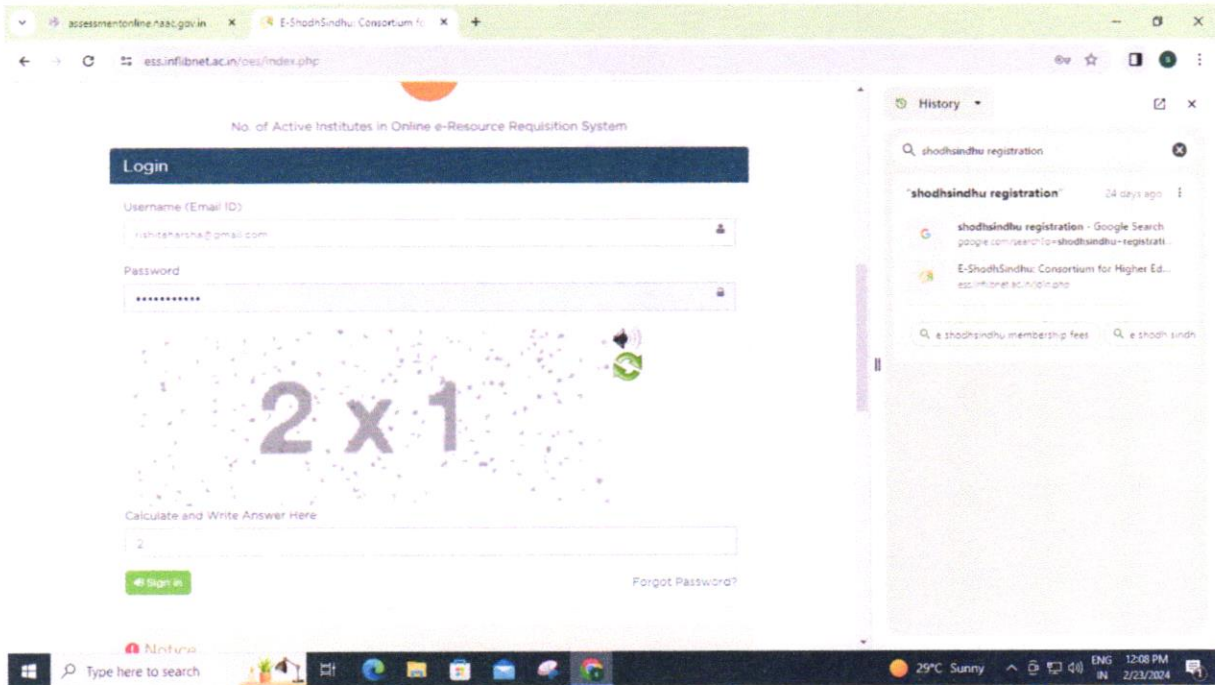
assessmentonline.naac.gov.in × E-ShodhSindhu: Consortium fo × +

ess.inflibnet.ac.in/oes/index.php

No. of Active Institutes in Online e-Resource Requisition System

Login

Username (Email ID)

rishiteharsha@gmail.com

Password

••••••••••••

2 x 1

Calculate and Write Answer Here

2

Sign in

Forgot Password?

Notice

History

shodhsindhu registration

"shodhsindhu registration" 24 days ago

shodhsindhu registration - Google Search
google.com/search?q=shodhsindhu+registrati...

E-ShodhSindhu: Consortium for Higher Ed...
ess.inflibnet.ac.in/index.php

e shodhsindhu membership fees

e shodh sindh

Type here to search

29°C Sunny ENG IN 12:08 PM 2/23/2024